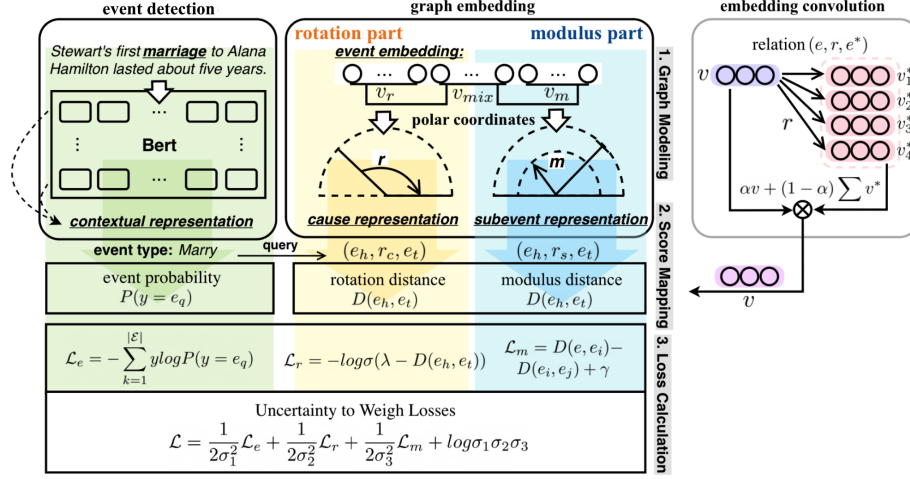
event detection

Stewart's first **marriage** to Alana Hamilton lasted about five years.

Bert

contextual representation

graph embedding

rotation part

modulus part

event embedding:

$v_r$ $v_{mix}$ $v_m$

polar coordinates

r

m

cause representation

subevent representation

1. Graph Modeling

embedding convolution

relation $(e, r, e^*)$

$v$

$v_1^*$
$v_2^*$
$v_3^*$
$v_4^*$

$r$

$\alpha v + (1-\alpha)\sum v^*$

$v$

event type: Marry

query

$(e_h, r_c, e_t)$

$(e_h, r_s, e_t)$

event probability
$P(y = e_q)$

rotation distance
$D(e_h, e_t)$

modulus distance
$D(e_h, e_t)$

2. Score Mapping

$\mathcal{L}_e = -\sum_{k=1}^{|\mathcal{E}|} ylogP(y = e_q)$

$\mathcal{L}_r = -log\sigma(\lambda - D(e_h, e_t))$

$\mathcal{L}_m = D(e, e_i) - D(e_i, e_j) + \gamma$

3. Loss Calculation

Uncertainty to Weigh Losses

$\mathcal{L} = \frac{1}{2\sigma_1^2}\mathcal{L}_e + \frac{1}{2\sigma_2^2}\mathcal{L}_r + \frac{1}{2\sigma_3^2}\mathcal{L}_m + log\sigma_1\sigma_2\sigma_3$